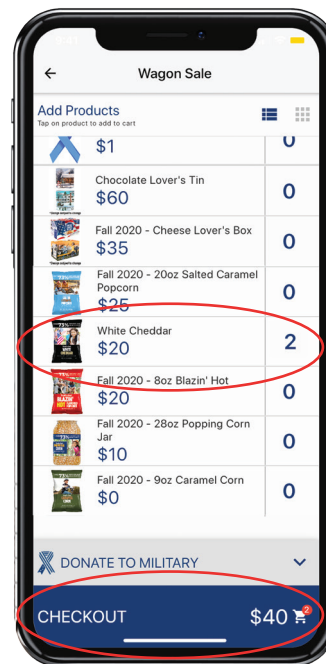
←
Wagon Sale

Add Products
Tap on product to add to cart

$1
0

Chocolate Lover's Tin
$60
0

Fall 2020 - Cheese Lover's Box
$35
0

Fall 2020 - 20oz Salted Caramel Popcorn
$25
0

White Cheddar
$20
2

Fall 2020 - 8oz Blazin' Hot
$20
0

Fall 2020 - 28oz Popping Corn Jar
$10
0

Fall 2020 - 9oz Caramel Corn
$0
0

DONATE TO MILITARY

CHECKOUT
$40
2